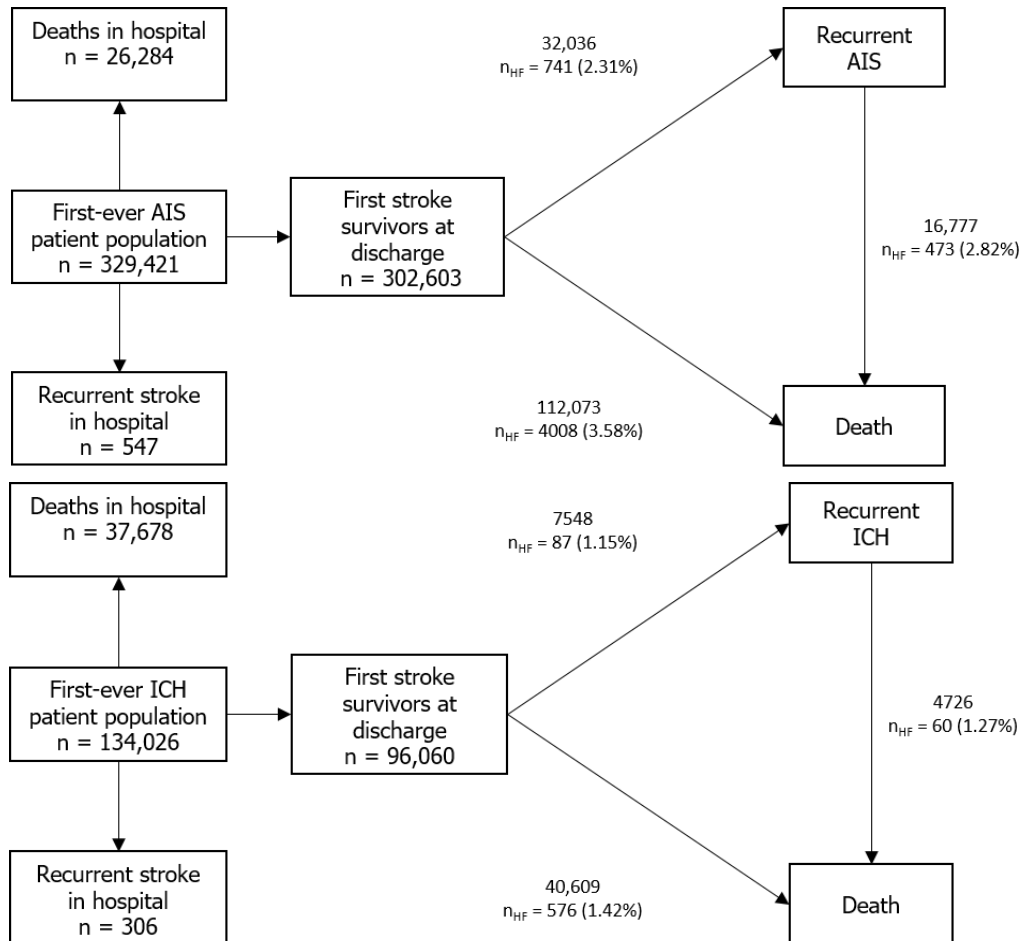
Deaths in hospital
n = 26,284

32,036
$n_{HF}$ = 741 (2.31%)

Recurrent AIS

First-ever AIS patient population
n = 329,421

First stroke survivors at discharge
n = 302,603

16,777
$n_{HF}$ = 473 (2.82%)

Recurrent stroke in hospital
n = 547

112,073
$n_{HF}$ = 4008 (3.58%)

Death

Deaths in hospital
n = 37,678

7548
$n_{HF}$ = 87 (1.15%)

Recurrent ICH

First-ever ICH patient population
n = 134,026

First stroke survivors at discharge
n = 96,060

4726
$n_{HF}$ = 60 (1.27%)

Recurrent stroke in hospital
n = 306

40,609
$n_{HF}$ = 576 (1.42%)

Death